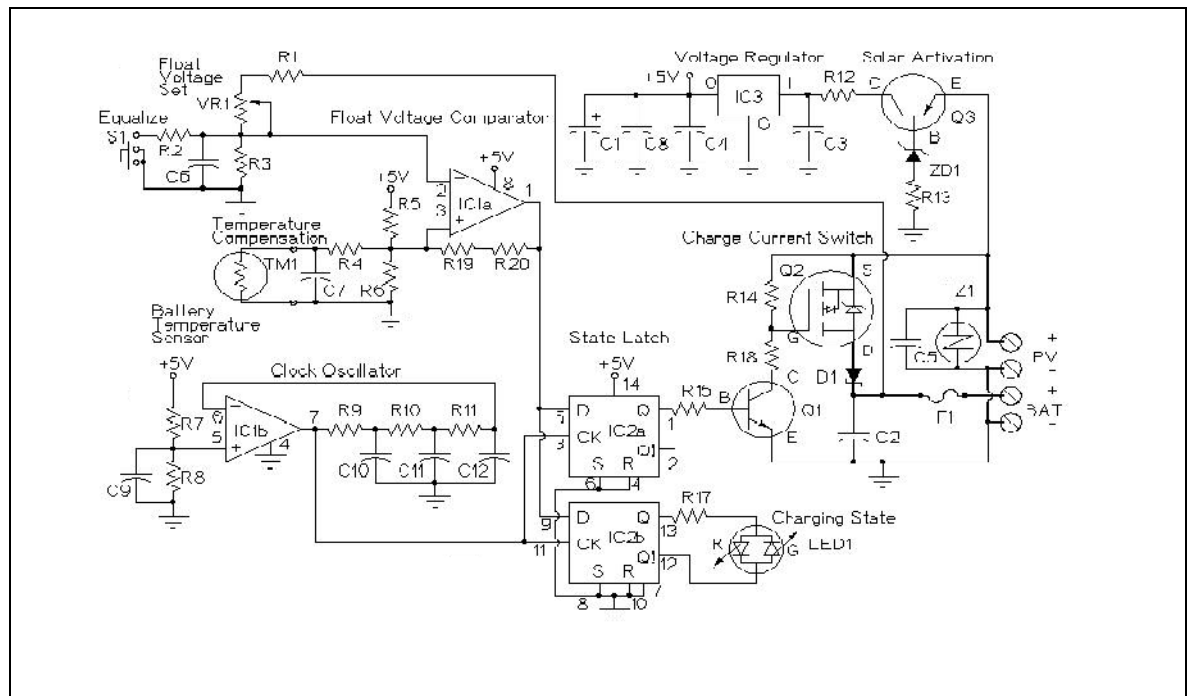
Float Voltage Set

R1

VR1

Equalize

S1

R2

C6

R3

Float Voltage Comparator

+5V

2

3

8

1

IC1a

+5V

R5

Temperature Compensation

TM1

R4

C7

R6

R19

R20

Battery Temperature Sensor

+5V

Clock Oscillator

R7

6

5

IC1b

4

7

R9

R10

R11

C9

R8

C10

C11

C12

Voltage Regulator

+5V

O

I

IC3

G

C1

C8

C4

C3

R12

Solar Activation

C

E

B

Q3

ZD1

R13

Charge Current Switch

Q2

S

R14

G

D

R18

D1

Z1

C5

+

PV

-

+

BAT

-

F1

C2

State Latch

+5V

14

5

D

Q

CK

Q!

S

R

IC2a

1

2

3

6

4

R15

B

C

E

Q1

9

D

Q

CK

IC2b

Q!

S

R

11

13

12

8

10

7

R17

Charging State

R

G

LED1